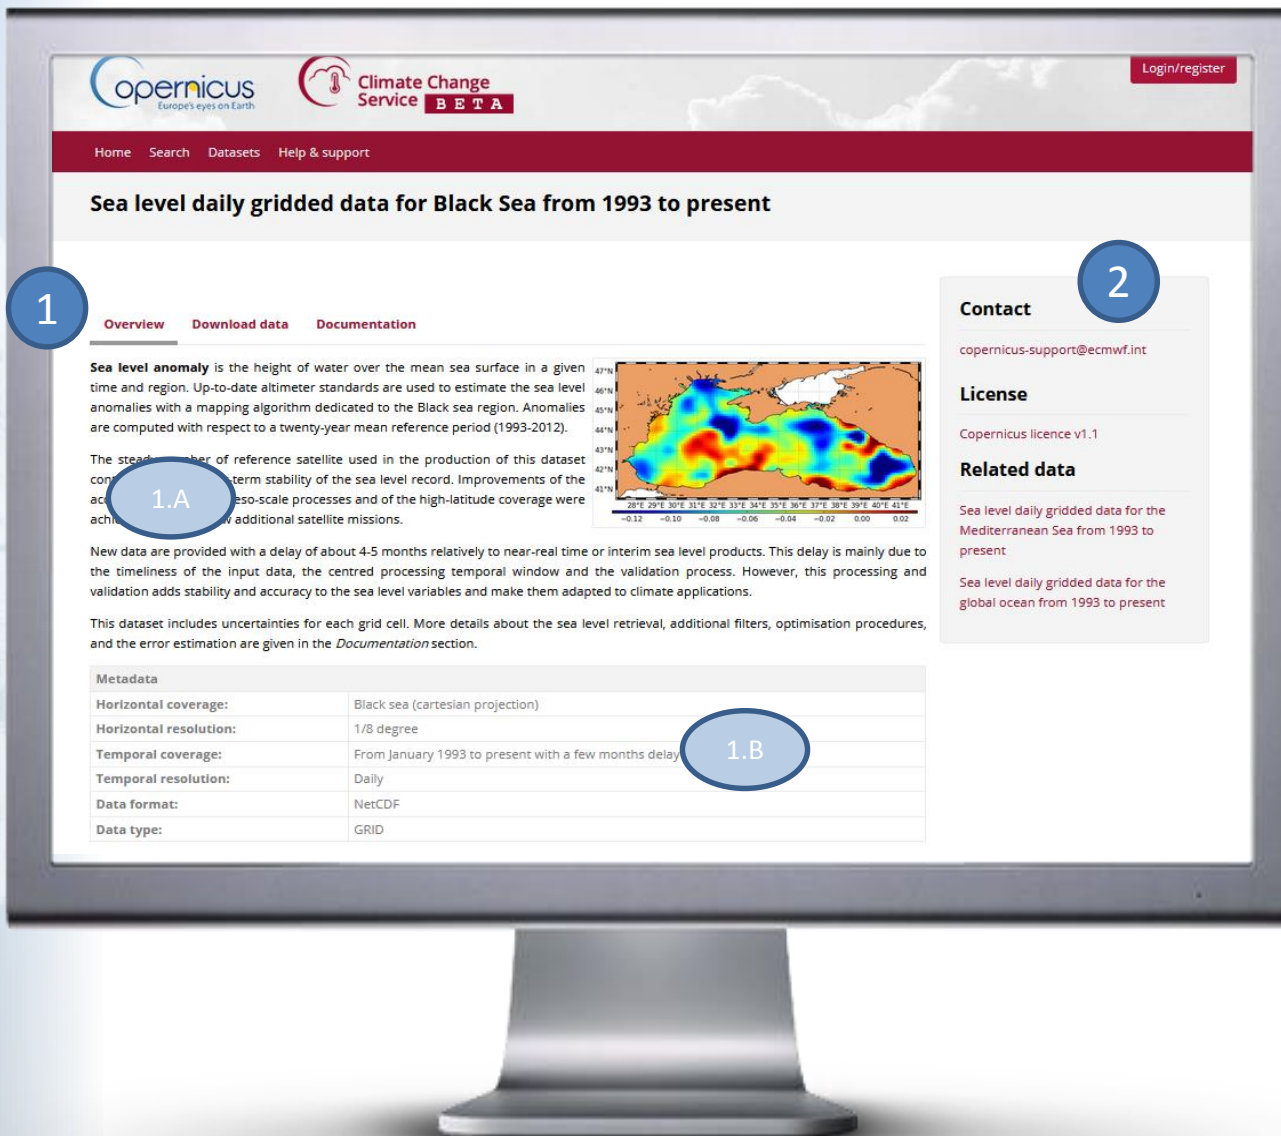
Copernicus
Europe's eyes on Earth

Climate Change Service BETA

Login/register

Home Search Datasets Help & support

Sea level daily gridded data for Black Sea from 1993 to present

1

2

Overview Download data Documentation

**Sea level anomaly** is the height of water over the mean sea surface in a given time and region. Up-to-date altimeter standards are used to estimate the sea level anomalies with a mapping algorithm dedicated to the Black sea region. Anomalies are computed with respect to a twenty-year mean reference period (1993-2012).

The stead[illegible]ber of reference satellite used in the production of this dataset con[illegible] term stability of the sea level record. Improvements of the ac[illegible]eso-scale processes and of the high-latitude coverage were achi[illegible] additional satellite missions.

1.A

47°N 46°N 45°N 44°N 43°N 42°N 41°N
28°E 29°E 30°E 31°E 32°E 33°E 34°E 35°E 36°E 37°E 38°E 39°E 40°E 41°E
−0.12 −0.10 −0.08 −0.06 −0.04 −0.02 0.00 0.02

New data are provided with a delay of about 4-5 months relatively to near-real time or interim sea level products. This delay is mainly due to the timeliness of the input data, the centred processing temporal window and the validation process. However, this processing and validation adds stability and accuracy to the sea level variables and make them adapted to climate applications.

This dataset includes uncertainties for each grid cell. More details about the sea level retrieval, additional filters, optimisation procedures, and the error estimation are given in the *Documentation* section.

| Metadata | |
|---|---|
| Horizontal coverage: | Black sea (cartesian projection) |
| Horizontal resolution: | 1/8 degree |
| Temporal coverage: | From January 1993 to present with a few months delay |
| Temporal resolution: | Daily |
| Data format: | NetCDF |
| Data type: | GRID |

1.B

Contact

copernicus-support@ecmwf.int

License

Copernicus licence v1.1

Related data

Sea level daily gridded data for the Mediterranean Sea from 1993 to present

Sea level daily gridded data for the global ocean from 1993 to present